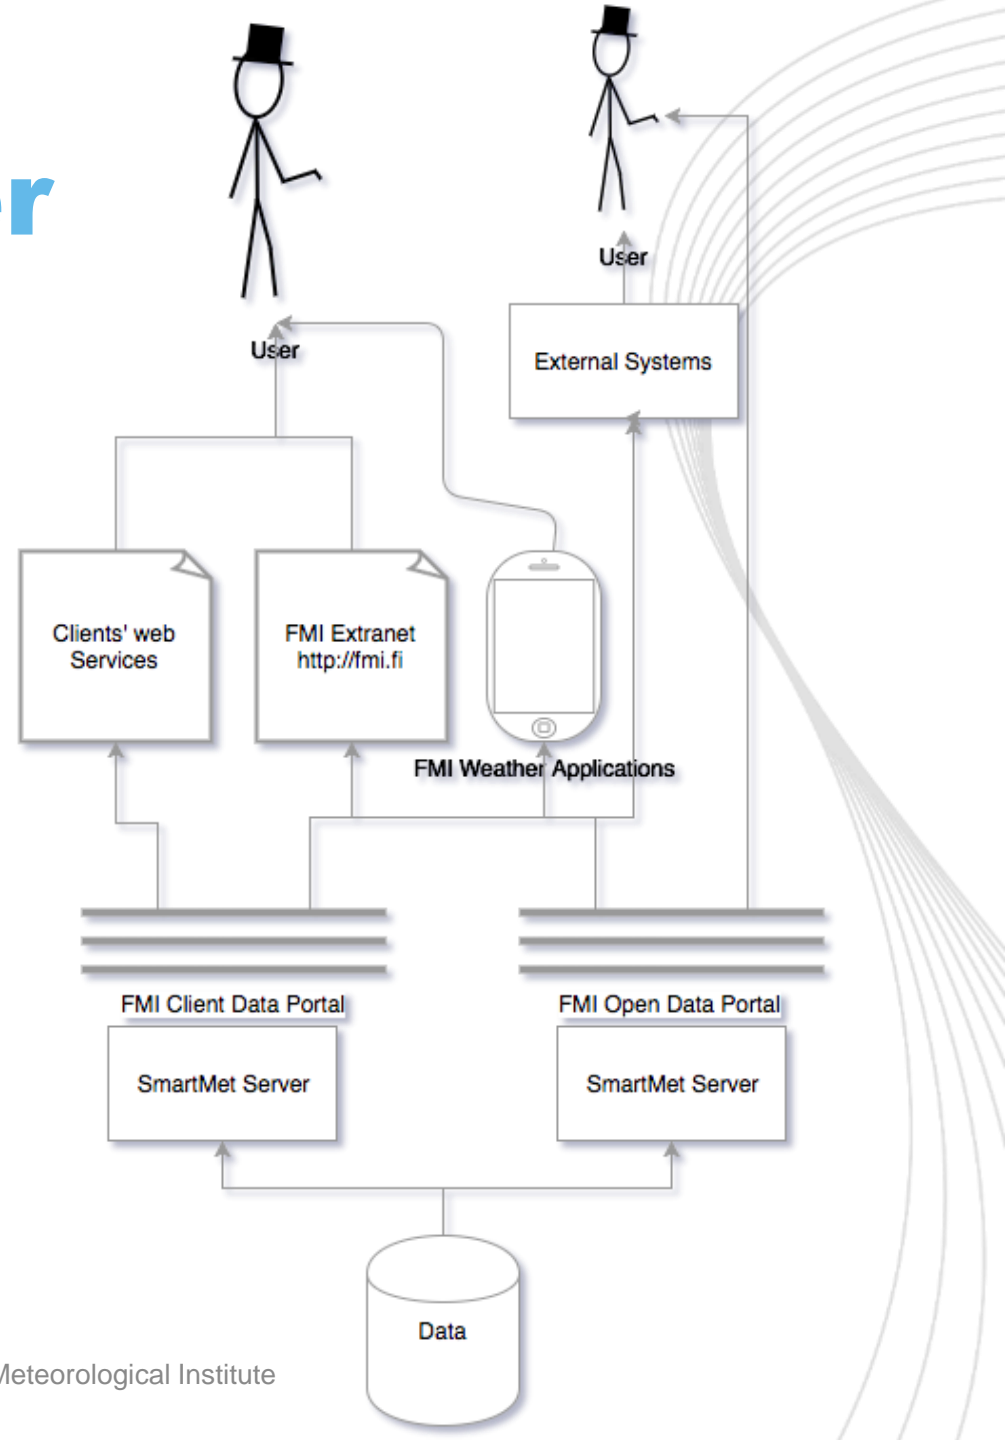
r

User

User

External Systems

Clients' web Services

FMI Extranet http://fmi.fi

FMI Weather Applications

FMI Client Data Portal

SmartMet Server

FMI Open Data Portal

SmartMet Server

Data

Meteorological Institute